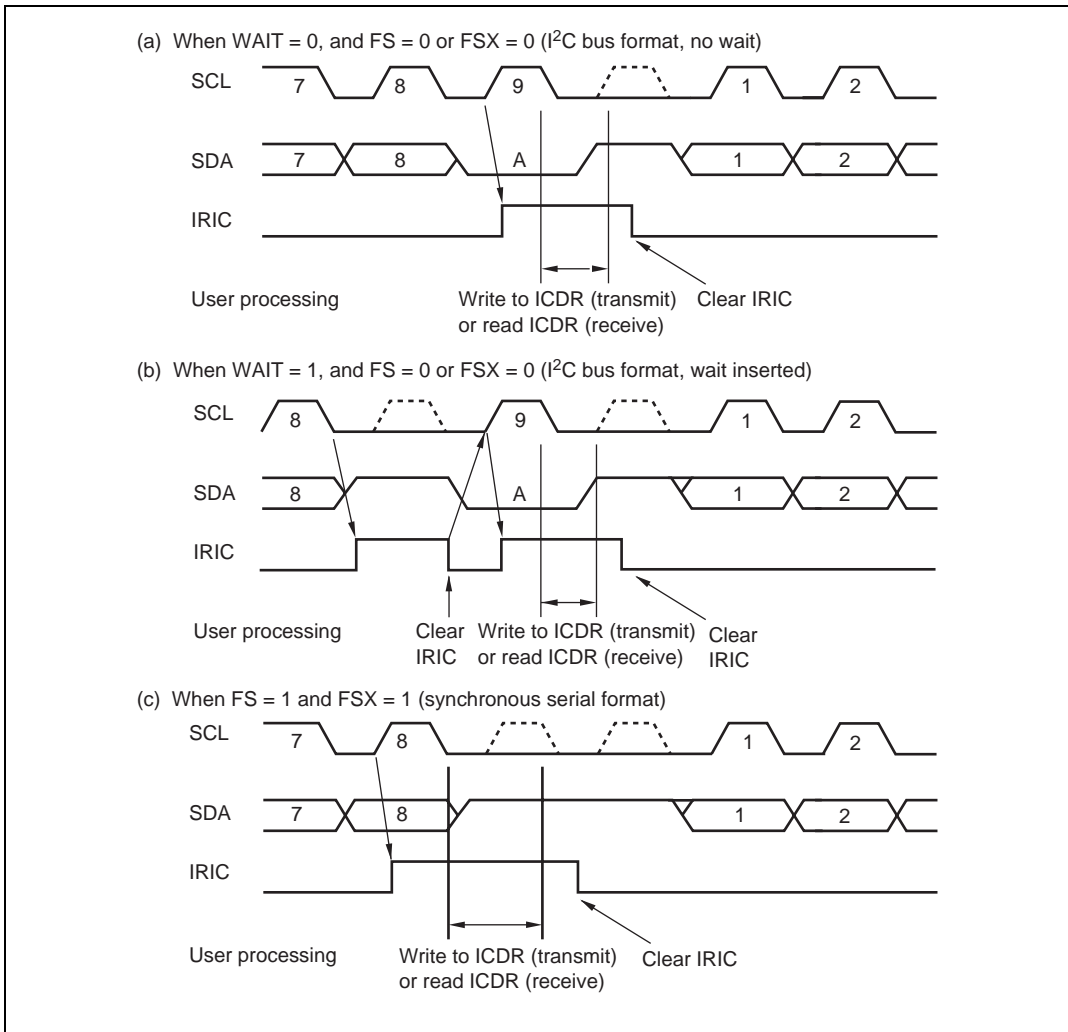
(a) When WAIT = 0, and FS = 0 or FSX = 0 (I$^2$C bus format, no wait)

SCL 7 8 9 1 2

SDA 7 8 A 1 2

IRIC

User processing

Write to ICDR (transmit) or read ICDR (receive)

Clear IRIC

(b) When WAIT = 1, and FS = 0 or FSX = 0 (I$^2$C bus format, wait inserted)

SCL 8 9 1 2

SDA 8 A 1 2

IRIC

User processing

Clear IRIC

Write to ICDR (transmit) or read ICDR (receive)

Clear IRIC

(c) When FS = 1 and FSX = 1 (synchronous serial format)

SCL 7 8 1 2

SDA 7 8 1 2

IRIC

User processing

Write to ICDR (transmit) or read ICDR (receive)

Clear IRIC